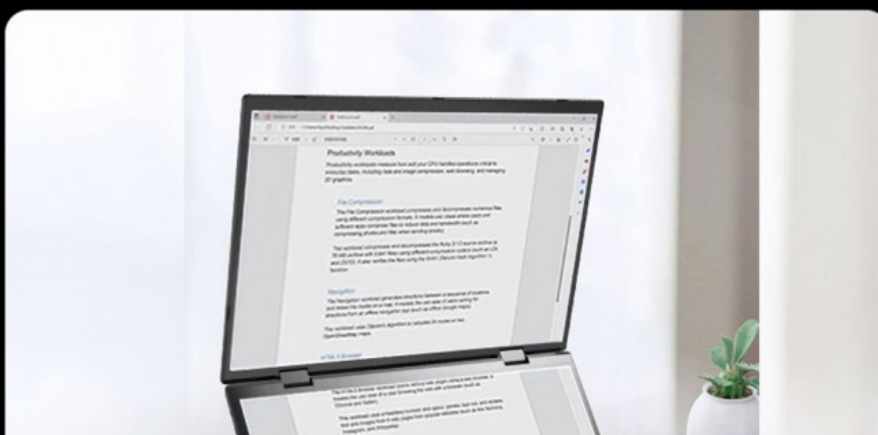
Productivity Workloads

Productivity workloads measure how well your CPU handles operations critical to productivity tasks, including data and image compression, web browsing, and managing 2D graphics.

File Compression

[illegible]

Navigation

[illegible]

HTML5 Browser

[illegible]